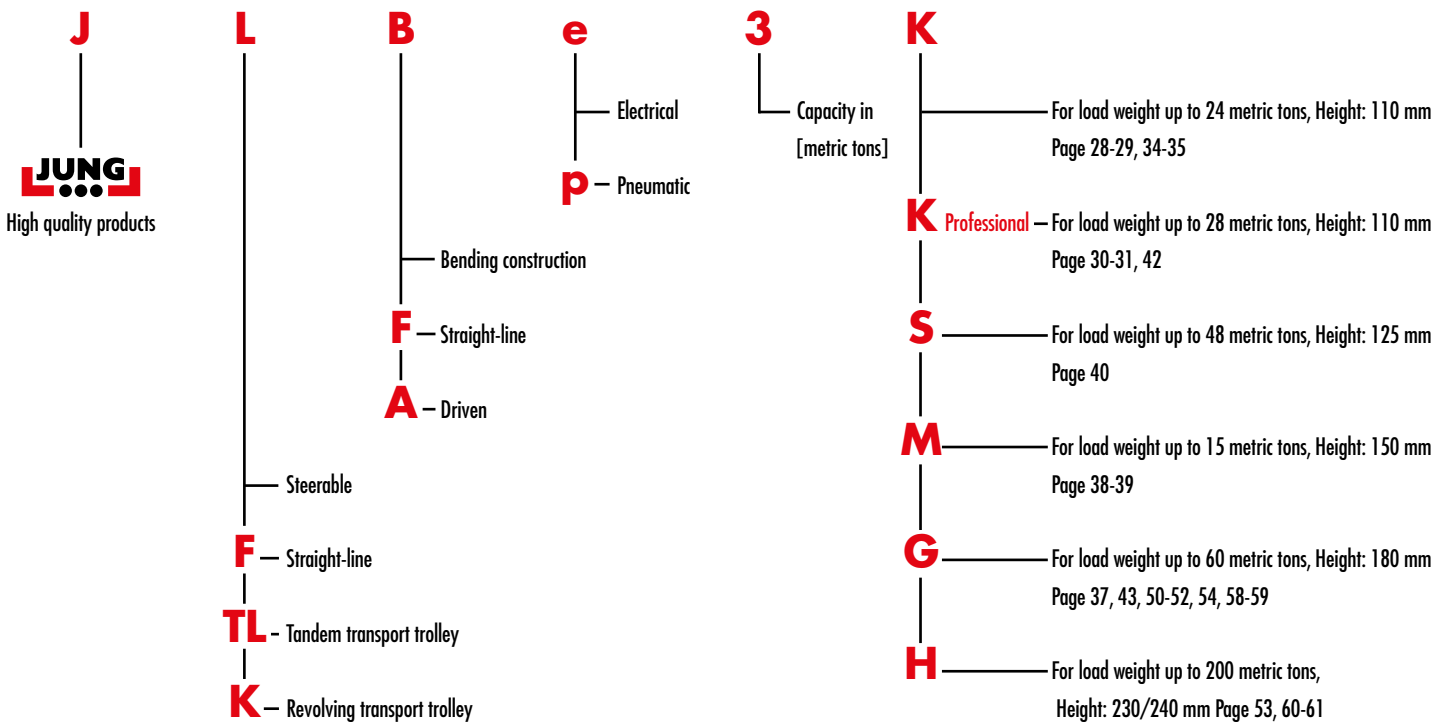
J L B e 3 K

JUNG
High quality products

e – Electrical
p – Pneumatic

3 – Capacity in [metric tons]

K – For load weight up to 24 metric tons, Height: 110 mm Page 28-29, 34-35

K Professional – For load weight up to 28 metric tons, Height: 110 mm Page 30-31, 42

S – For load weight up to 48 metric tons, Height: 125 mm Page 40

M – For load weight up to 15 metric tons, Height: 150 mm Page 38-39

G – For load weight up to 60 metric tons, Height: 180 mm Page 37, 43, 50-52, 54, 58-59

H – For load weight up to 200 metric tons, Height: 230/240 mm Page 53, 60-61

B – Bending construction
F – Straight-line
A – Driven

L – Steerable
F – Straight-line
TL – Tandem transport trolley
K – Revolving transport trolley